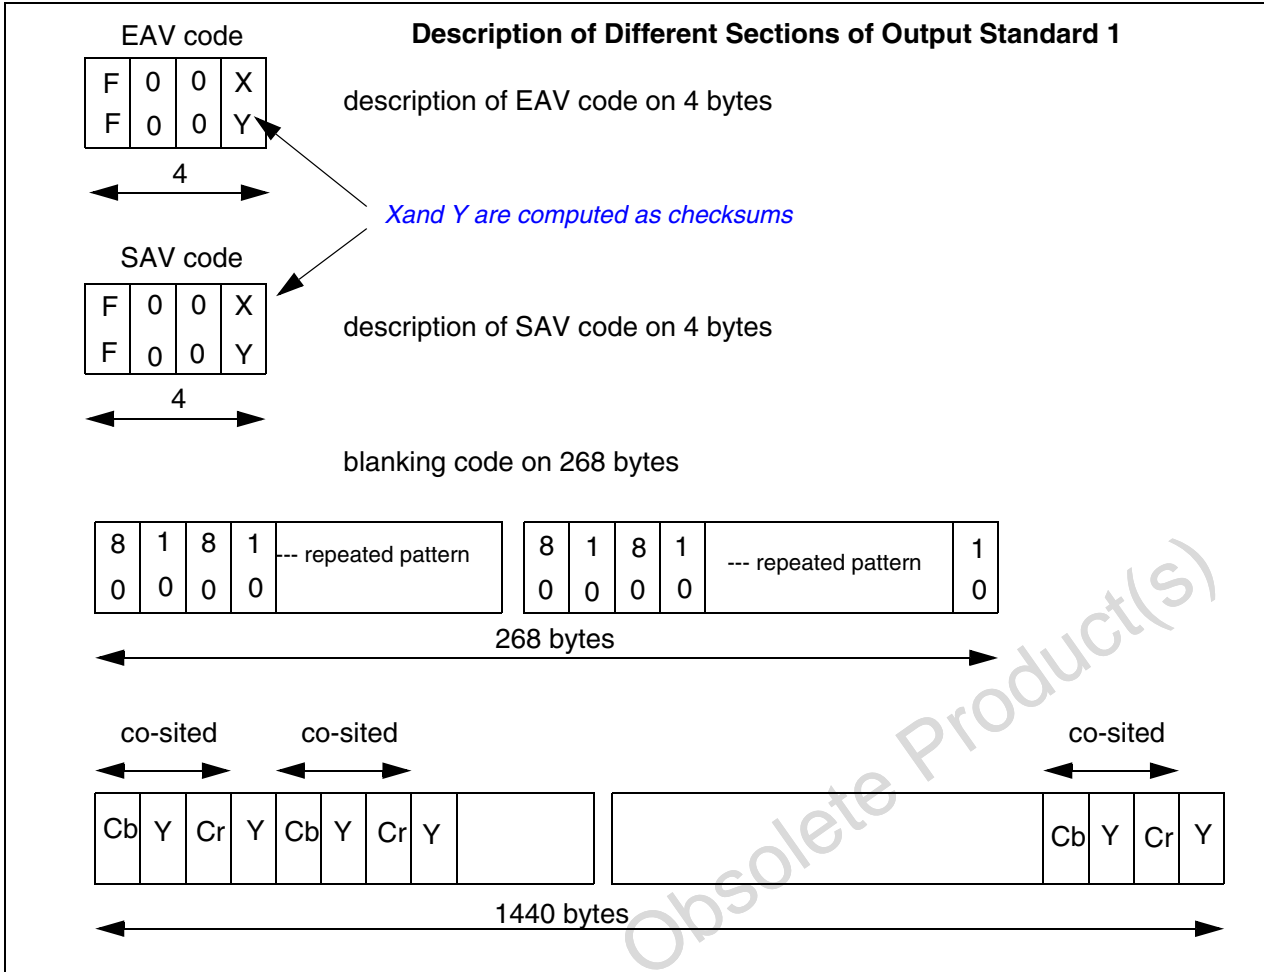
EAV code

Description of Different Sections of Output Standard 1

| F | 0 | 0 | X |
|---|---|---|---|
| F | 0 | 0 | Y |

description of EAV code on 4 bytes

4

Xand Y are computed as checksums

SAV code

| F | 0 | 0 | X |
|---|---|---|---|
| F | 0 | 0 | Y |

description of SAV code on 4 bytes

4

blanking code on 268 bytes

| 8 | 1 | 8 | 1 | --- repeated pattern |
|---|---|---|---|---|
| 0 | 0 | 0 | 0 | |

| 8 | 1 | 8 | 1 | --- repeated pattern | 1 |
|---|---|---|---|---|---|
| 0 | 0 | 0 | 0 | | 0 |

268 bytes

co-sited

co-sited

co-sited

| Cb | Y | Cr | Y | Cb | Y | Cr | Y | |
|---|---|---|---|---|---|---|---|---|

| | Cb | Y | Cr | Y |
|---|---|---|---|---|

1440 bytes

Obsolete Product(s)